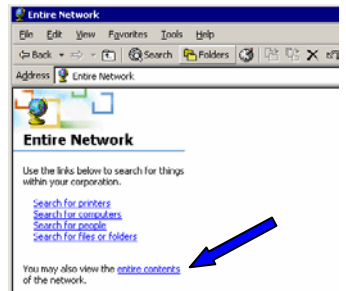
Entire Network

File Edit View Favorites Tools Help

Back Search Folders

Address Entire Network

Entire Network

Use the links below to search for things within your corporation.

Search for printers
Search for computers
Search for people
Search for files or folders

You may also view the entire contents of the network.